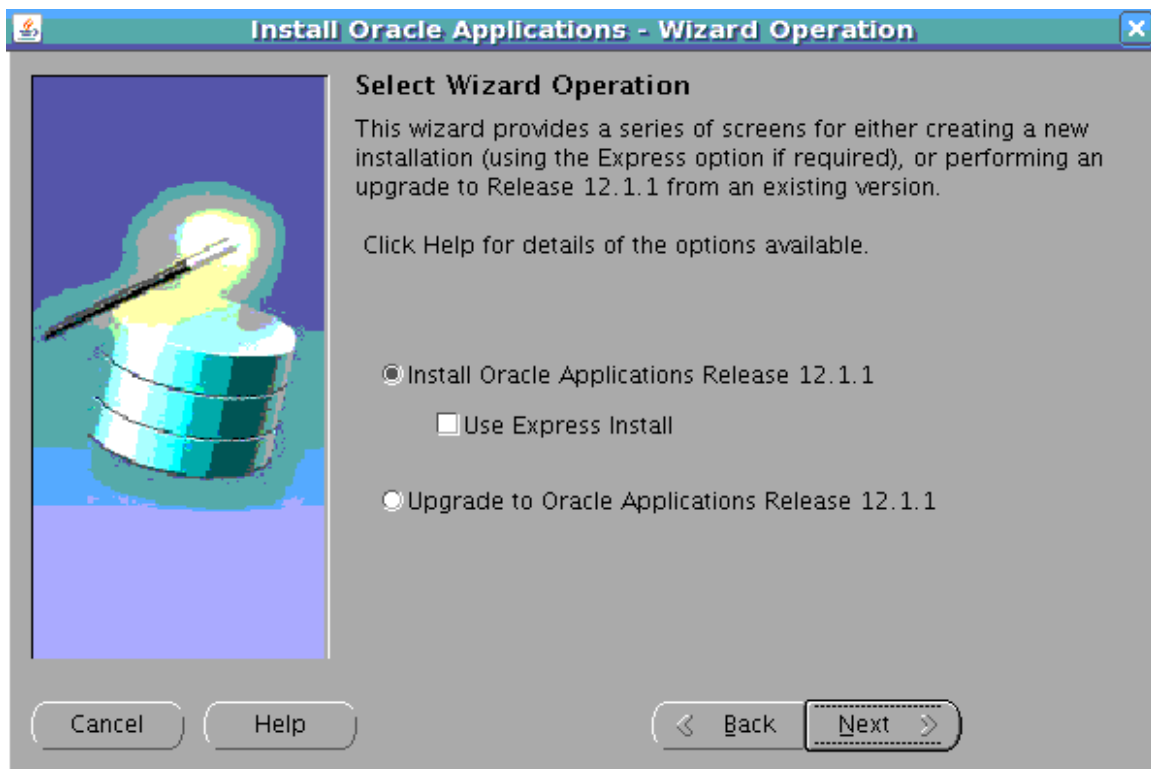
Install Oracle Applications - Wizard Operation

Select Wizard Operation

This wizard provides a series of screens for either creating a new installation (using the Express option if required), or performing an upgrade to Release 12.1.1 from an existing version.

Click Help for details of the options available.

Install Oracle Applications Release 12.1.1

Use Express Install

Upgrade to Oracle Applications Release 12.1.1

Cancel

Help

Back

Next